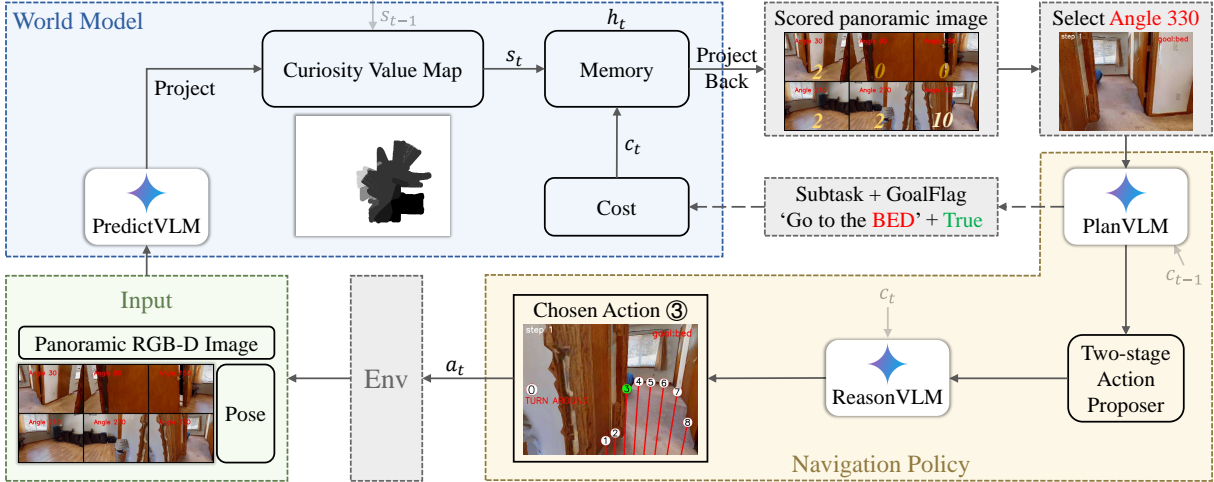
World Model

$s_{t-1}$

$h_t$

Project

Curiosity Value Map

$s_t$

Memory

Project Back

$c_t$

PredictVLM

Cost

Scored panoramic image

Angle 30

2

0

0

2

2

10

Select Angle 330

step 1

goal:bed

PlanVLM

$c_{t-1}$

Subtask + GoalFlag
'Go to the BED' + True

Input

Panoramic RGB-D Image

Angle 30

Pose

Env

$a_t$

Chosen Action ③

step 1

goal:bed

0

TURN AROUND

1 2 3 4 5 6 7 8

$c_t$

ReasonVLM

Two-stage Action Proposer

Navigation Policy